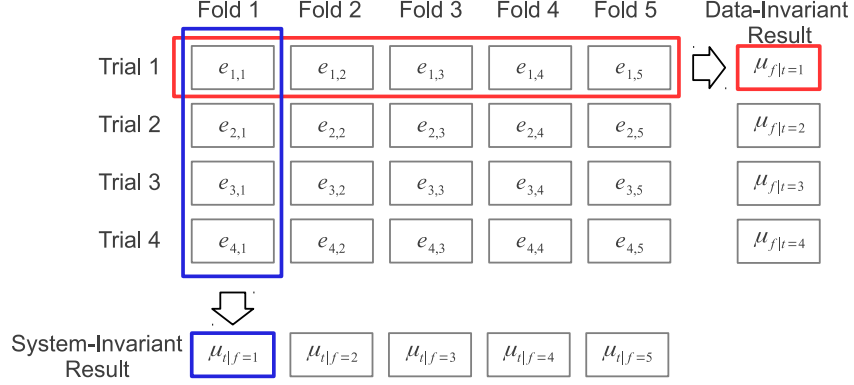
| | Fold 1 | Fold 2 | Fold 3 | Fold 4 | Fold 5 | Data-Invariant Result |
|---|---|---|---|---|---|---|
| Trial 1 | $e_{1,1}$ | $e_{1,2}$ | $e_{1,3}$ | $e_{1,4}$ | $e_{1,5}$ | $\mu_{f\|t=1}$ |
| Trial 2 | $e_{2,1}$ | $e_{2,2}$ | $e_{2,3}$ | $e_{2,4}$ | $e_{2,5}$ | $\mu_{f\|t=2}$ |
| Trial 3 | $e_{3,1}$ | $e_{3,2}$ | $e_{3,3}$ | $e_{3,4}$ | $e_{3,5}$ | $\mu_{f\|t=3}$ |
| Trial 4 | $e_{4,1}$ | $e_{4,2}$ | $e_{4,3}$ | $e_{4,4}$ | $e_{4,5}$ | $\mu_{f\|t=4}$ |
| System-Invariant Result | $\mu_{t\|f=1}$ | $\mu_{t\|f=2}$ | $\mu_{t\|f=3}$ | $\mu_{t\|f=4}$ | $\mu_{t\|f=5}$ | |